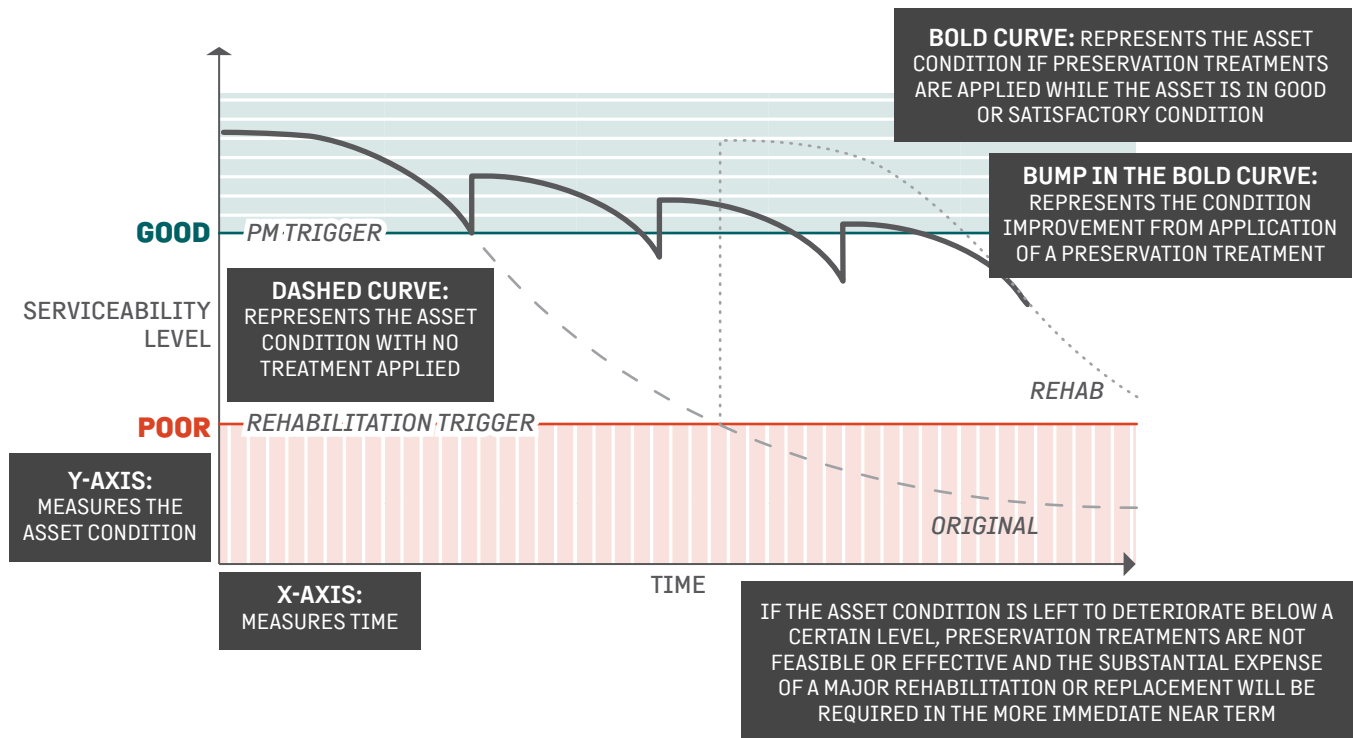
BOLD CURVE: REPRESENTS THE ASSET CONDITION IF PRESERVATION TREATMENTS ARE APPLIED WHILE THE ASSET IS IN GOOD OR SATISFACTORY CONDITION

BUMP IN THE BOLD CURVE: REPRESENTS THE CONDITION IMPROVEMENT FROM APPLICATION OF A PRESERVATION TREATMENT

GOOD

PM TRIGGER

SERVICEABILITY LEVEL

DASHED CURVE: REPRESENTS THE ASSET CONDITION WITH NO TREATMENT APPLIED

REHAB

POOR

REHABILITATION TRIGGER

Y-AXIS: MEASURES THE ASSET CONDITION

ORIGINAL

TIME

X-AXIS: MEASURES TIME

IF THE ASSET CONDITION IS LEFT TO DETERIORATE BELOW A CERTAIN LEVEL, PRESERVATION TREATMENTS ARE NOT FEASIBLE OR EFFECTIVE AND THE SUBSTANTIAL EXPENSE OF A MAJOR REHABILITATION OR REPLACEMENT WILL BE REQUIRED IN THE MORE IMMEDIATE NEAR TERM